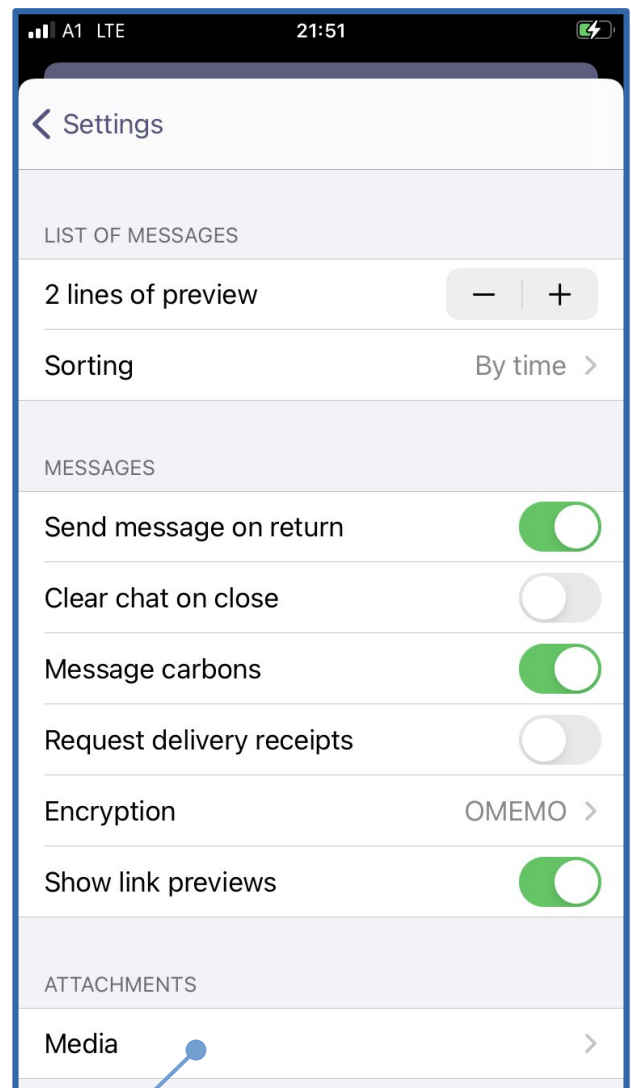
A1 LTE 21:51

Settings

LIST OF MESSAGES

2 lines of preview − +

Sorting By time

MESSAGES

Send message on return

Clear chat on close

Message carbons

Request delivery receipts

Encryption OMEMO

Show link previews

ATTACHMENTS

Media